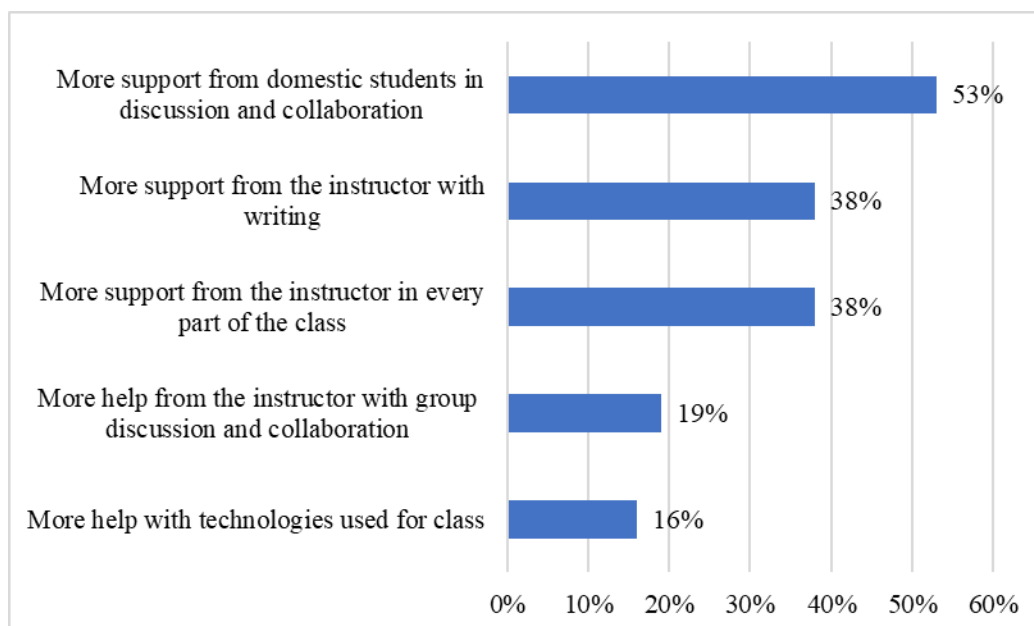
More support from domestic students in discussion and collaboration
53%

More support from the instructor with writing
38%

More support from the instructor in every part of the class
38%

More help from the instructor with group discussion and collaboration
19%

More help with technologies used for class
16%

0% 10% 20% 30% 40% 50% 60%